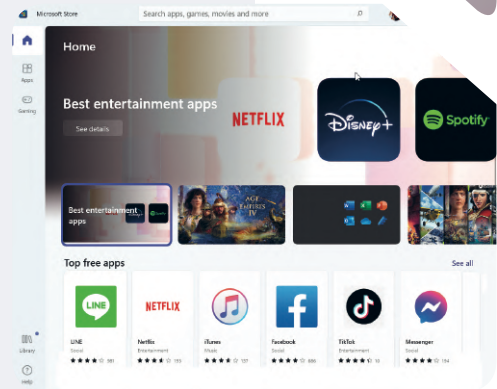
Microsoft Store
Search apps, games, movies and more
Home
Apps
Gaming
Best entertainment apps
See details
NETFLIX
Disney+
Spotify
Best entertainment apps
AGE EMPIRES IV
Top free apps
See all
LINE
LINE
NETFLIX
Netflix
Entertainment
iTunes
Music
Facebook
Social
TikTok
Entertainment
Messenger
Social
Library
Help